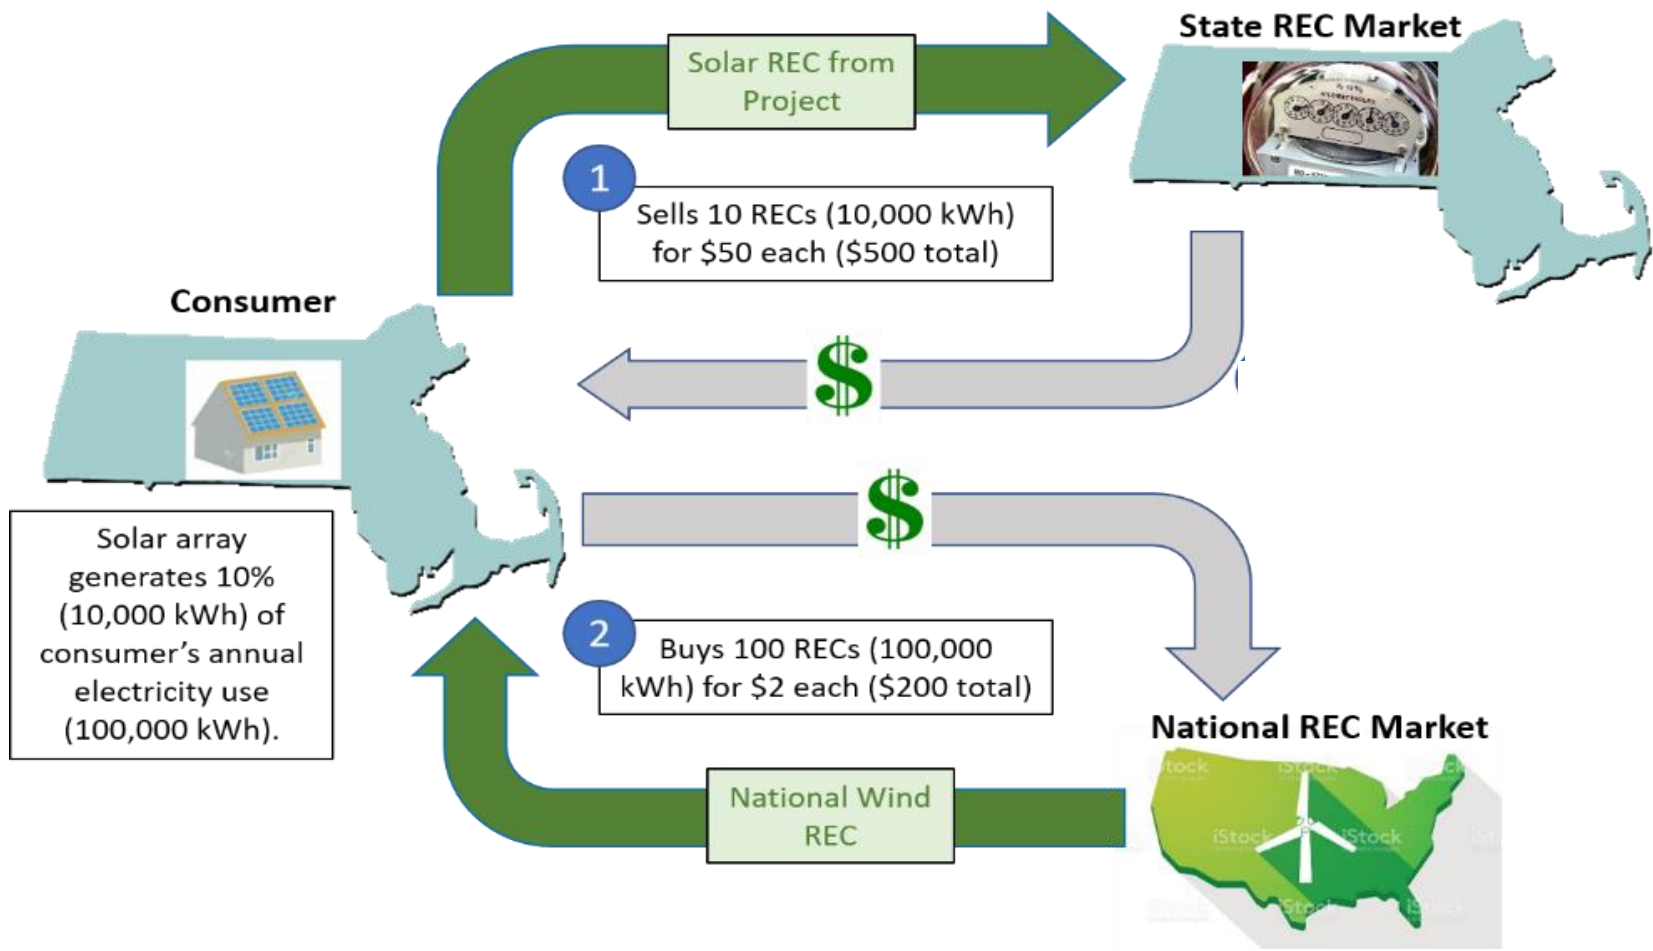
Solar REC from Project

State REC Market

1

Sells 10 RECs (10,000 kWh) for $50 each ($500 total)

Consumer

$

$

Solar array generates 10% (10,000 kWh) of consumer's annual electricity use (100,000 kWh).

2

Buys 100 RECs (100,000 kWh) for $2 each ($200 total)

National REC Market

National Wind REC

iStock

iStock

iStock

iStock